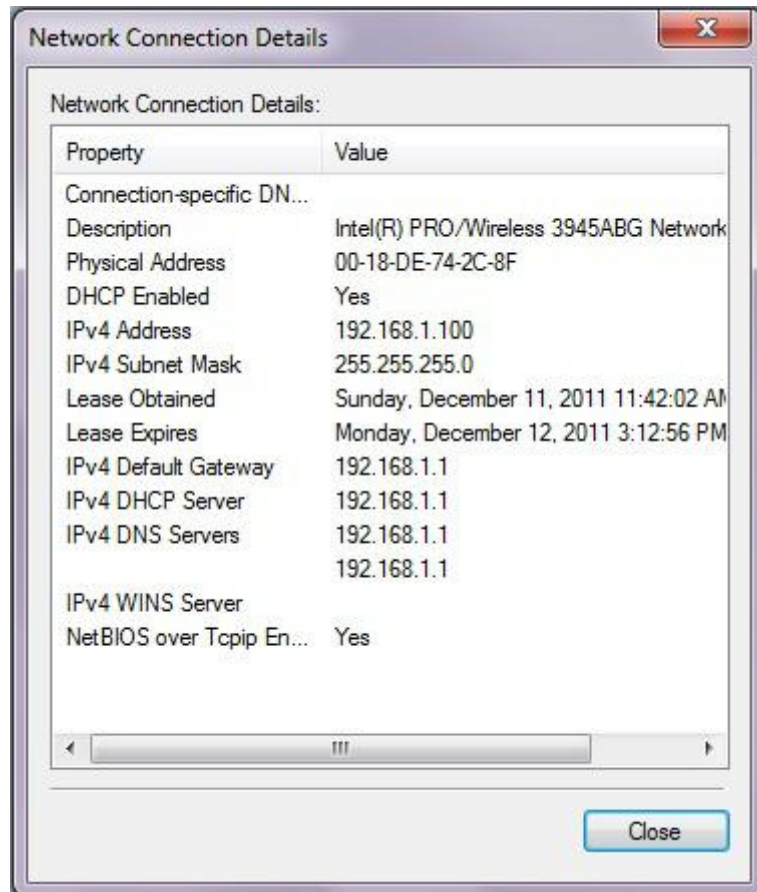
Network Connection Details

Network Connection Details:

| Property | Value |
|---|---|
| Connection-specific DN... | |
| Description | Intel(R) PRO/Wireless 3945ABG Network |
| Physical Address | 00-18-DE-74-2C-8F |
| DHCP Enabled | Yes |
| IPv4 Address | 192.168.1.100 |
| IPv4 Subnet Mask | 255.255.255.0 |
| Lease Obtained | Sunday, December 11, 2011 11:42:02 AM |
| Lease Expires | Monday, December 12, 2011 3:12:56 PM |
| IPv4 Default Gateway | 192.168.1.1 |
| IPv4 DHCP Server | 192.168.1.1 |
| IPv4 DNS Servers | 192.168.1.1 |
| | 192.168.1.1 |
| IPv4 WINS Server | |
| NetBIOS over Tcpip En... | Yes |

Close